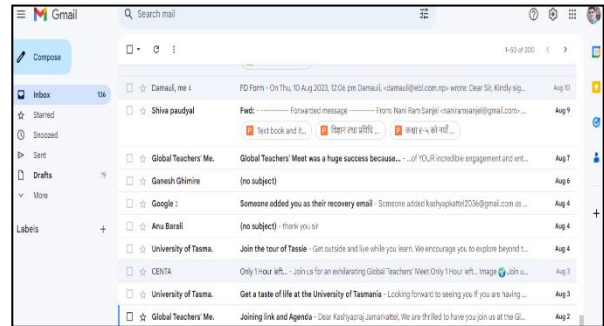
Gmail

Search mail

Compose

Inbox 126
Starred
Snoozed
Sent
Drafts 19
More

Labels +

1–50 of 200

| | | | |
|---|---|---|---|
| Damauli, me 4 | FD Form - On Thu, 10 Aug 2023, 12:08 pm Damauli, <damauli@etl.com.np> wrote: Dear Sir, Kindly sig... | Aug 10 |
| Shiva paudyal | Fwd: - ---------- Forwarded message --------- From: Nani Ram Sanjel <naniramsanjel@gmail.com> ... Text book and it... विज्ञान तथा प्रविधि ... कक्षा ९-१० को नयाँ ... | Aug 9 |
| Global Teachers' Me. | Global Teachers' Meet was a huge success because... - ...of YOUR incredible engagement and ent... | Aug 7 |
| Ganesh Ghimire | (no subject) | Aug 6 |
| Google 2 | Someone added you as their recovery email - Someone added kashyapkattel2036@gmail.com as ... | Aug 4 |
| Anu Barali | (no subject) - thank you sir | Aug 4 |
| University of Tasma. | Join the tour of Tassie - Get outside and live while you learn. We encourage you to explore beyond t... | Aug 4 |
| CENTA | Only 1 Hour left... - Join us for an exhilarating Global Teachers' Meet Only 1 Hour left... Image Join u... | Aug 3 |
| University of Tasma. | Get a taste of life at the University of Tasmania - Looking forward to seeing you If you are having ... | Aug 3 |
| Global Teachers' Me. | Joining link and Agenda - Dear Kashyapraj Jamarkattel, We are thrilled to have you join us at the Gl... | Aug 2 |